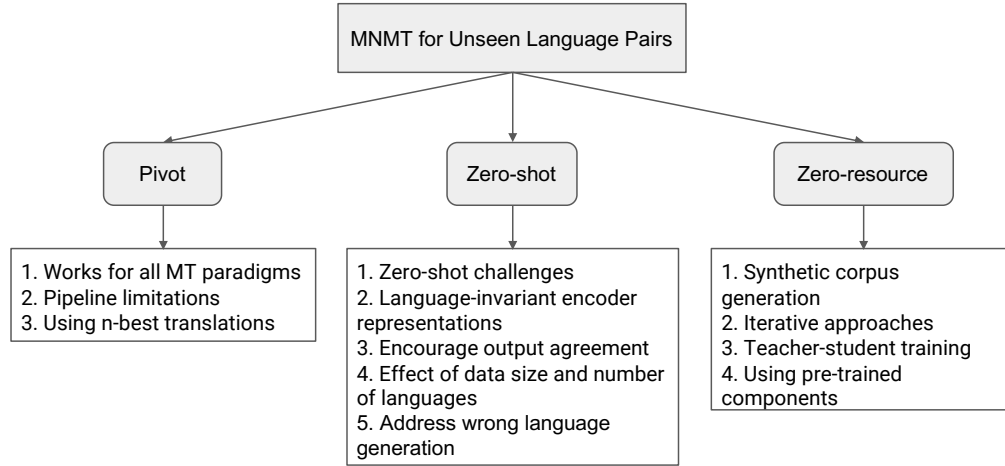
MNMT for Unseen Language Pairs

Pivot

1. Works for all MT paradigms
2. Pipeline limitations
3. Using n-best translations

Zero-shot

1. Zero-shot challenges
2. Language-invariant encoder representations
3. Encourage output agreement
4. Effect of data size and number of languages
5. Address wrong language generation

Zero-resource

1. Synthetic corpus generation
2. Iterative approaches
3. Teacher-student training
4. Using pre-trained components